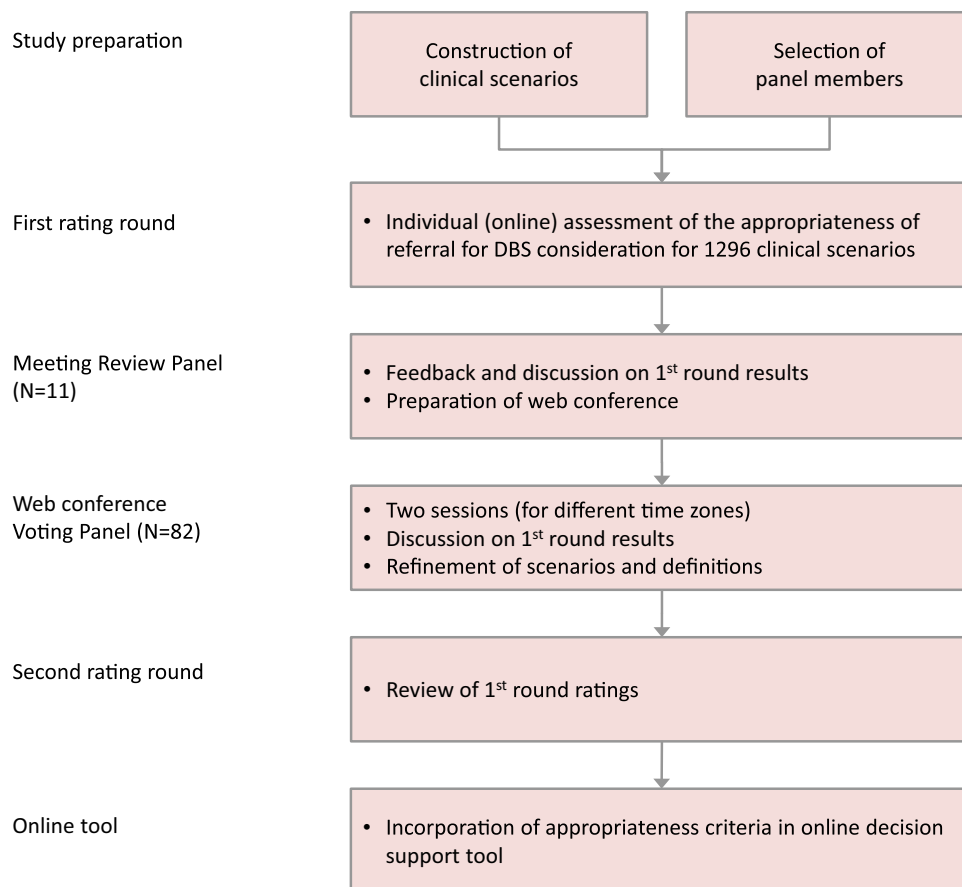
Study preparation

Construction of clinical scenarios

Selection of panel members

First rating round

• Individual (online) assessment of the appropriateness of referral for DBS consideration for 1296 clinical scenarios

Meeting Review Panel (N=11)

• Feedback and discussion on 1$^{st}$ round results
• Preparation of web conference

Web conference Voting Panel (N=82)

• Two sessions (for different time zones)
• Discussion on 1$^{st}$ round results
• Refinement of scenarios and definitions

Second rating round

• Review of 1$^{st}$ round ratings

Online tool

• Incorporation of appropriateness criteria in online decision support tool